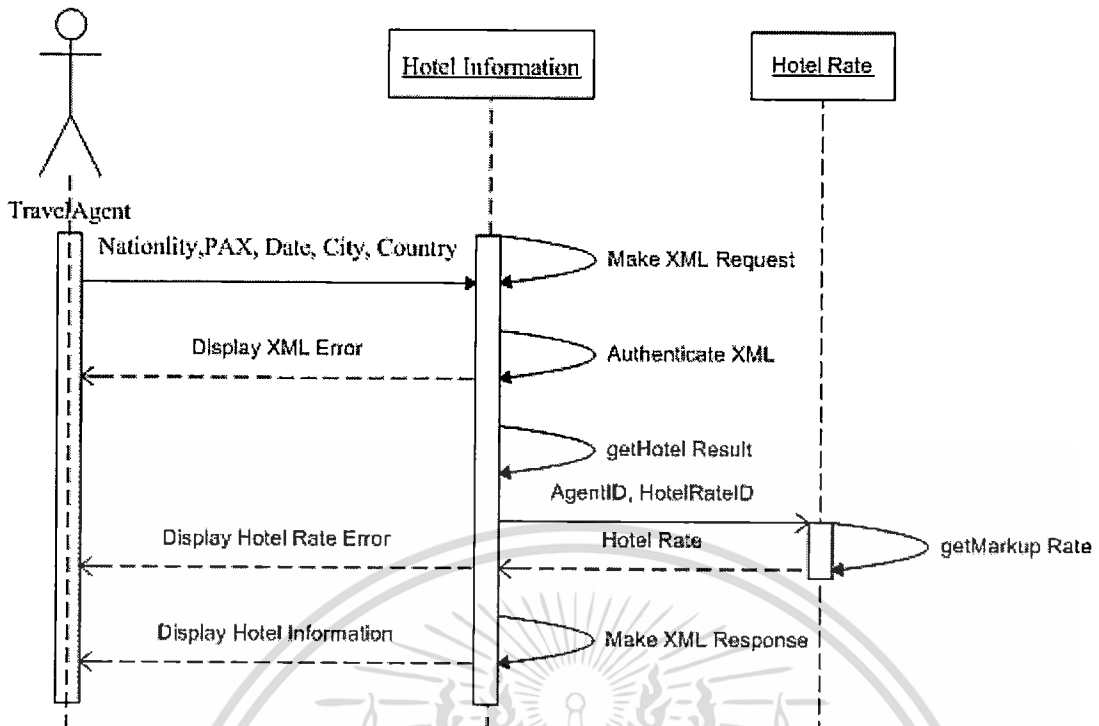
Hotel Information

Hotel Rate

TravelAgent

Nationlity,PAX, Date, City, Country

Make XML Request

Display XML Error

Authenticate XML

getHotel Result

AgentID, HotelRateID

Display Hotel Rate Error

Hotel Rate

getMarkup Rate

Display Hotel Information

Make XML Response